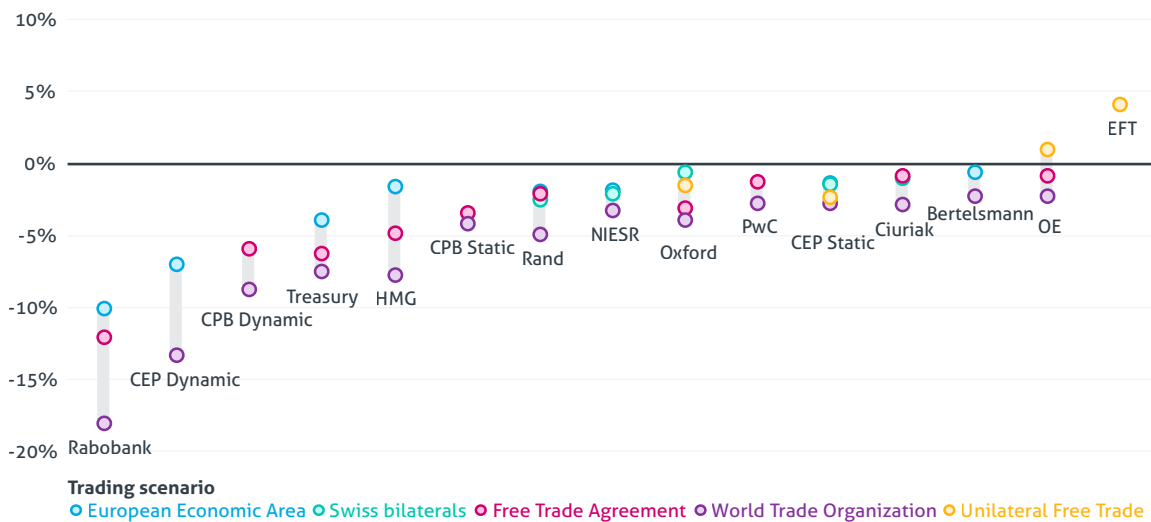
10%
5%
0%
-5%
-10%
-15%
-20%

Rabobank
CEP Dynamic
CPB Dynamic
Treasury
HMG
CPB Static
Rand
NIESR
Oxford
PwC
CEP Static
Ciuriak
Bertelsmann
OE
EFT

Trading scenario
European Economic Area
Swiss bilaterals
Free Trade Agreement
World Trade Organization
Unilateral Free Trade